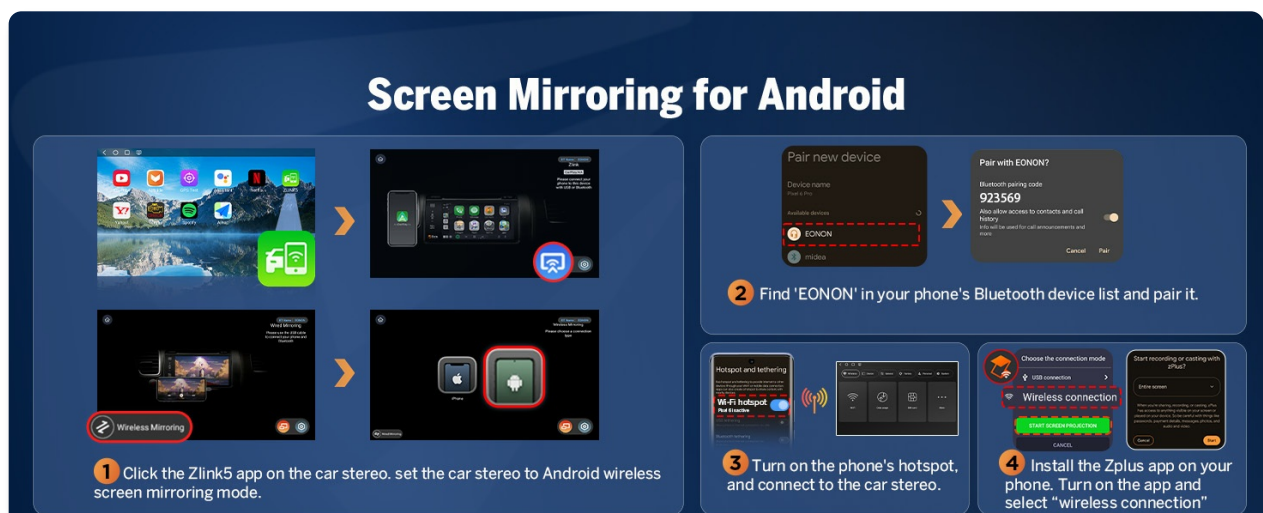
Screen Mirroring for Android

1 Click the Zlink5 app on the car stereo. set the car stereo to Android wireless screen mirroring mode.

Wireless Mirroring

Pair new device

Device name

Available devices

EONON

midea

Pair with EONON?

Bluetooth pairing code

923569

Allow access to contacts and call history

Cancel Pair

2 Find 'EONON' in your phone's Bluetooth device list and pair it.

Hotspot and tethering

Wi-Fi hotspot

3 Turn on the phone's hotspot, and connect to the car stereo.

Choose the connection mode

USB connection

Wireless connection

START SCREEN PROJECTION

CANCEL

Start recording or casting with zPlus?

Entire screen

Cancel Start

4 Install the Zplus app on your phone. Turn on the app and select “wireless connection”